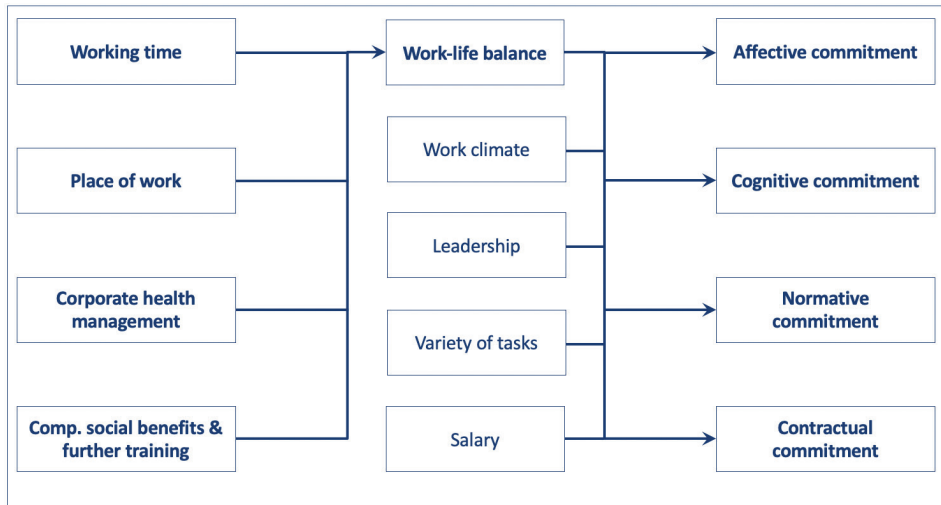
Working time

Place of work

Corporate health management

Comp. social benefits & further training

Work-life balance

Work climate

Leadership

Variety of tasks

Salary

Affective commitment

Cognitive commitment

Normative commitment

Contractual commitment